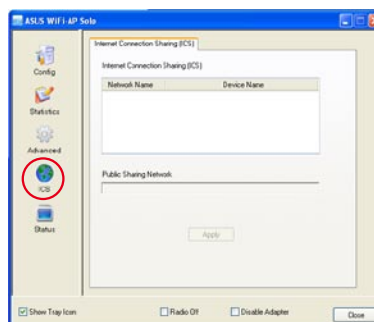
ASUS WiFi-AP Solo

Config

Statistics

Advanced

ICS

Status

Internet Connection Sharing (ICS)

Internet Connection Sharing (ICS)

| Network Name | Device Name |
|---|---|

Public Sharing Network

Apply

Show Tray Icon

Radio Off

Disable Adapter

Close